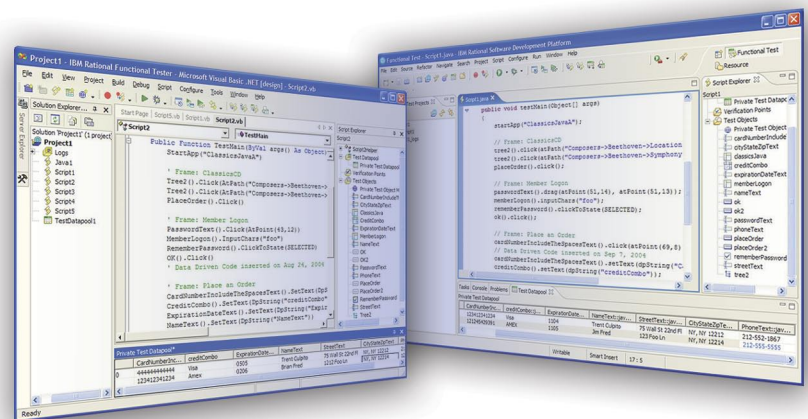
Project1 - IBM Rational Functional Tester - Microsoft Visual Basic .NET [design] - Script2.vb

File Edit View Project Build Debug Script Configure Tools Window Help

Solution Explorer

Solution 'Project1' (1 project)
Project1
Logs
Java1
Script1
Script2
Script3
Script4
Script5
TestDatapool1

Start Page Script5.vb Script1.vb Script2.vb

Script2
TestMain

Public Function TestMain(ByVal args() As Object)
StartApp("ClassicsJavaA")

' Frame: ClassicsCD
Tree2().Click(AtPath("Composers->Beethoven->
Tree2().Click(AtPath("Composers->Beethoven->
PlaceOrder().Click()

' Frame: Member Logon
PasswordText().Click(AtPoint(43,12))
MemberLogon().InputChars("foo")
RememberPassword().ClickToState(SELECTED)
OK().Click()
' Data Driven Code inserted on Aug 24, 2006

' Frame: Place an Order
CardNumberIncludeTheSpacesText().Click(AtPoint(
CreditCombo().SetText(DpString("creditCombo"
ExpirationDateText().SetText(DpString("Expir
NameText().SetText(DpString("NameText"))

Script Explorer
Script2
Script2Helper
Test Datapool
Private Test Datapool
Verification Points
Test Objects
Private Test Object
CardNumberInclude
CityStateZipText
ClassicsJava
CreditCombo
ExpirationDateText
MemberLogon
NameText
OK
OK2
PasswordText
PhoneText
PlaceOrder
PlaceOrder2
RememberPassword
StreetText
Tree2

Private Test Datapool*

| | CardNumberInc... | creditCombo | ExpirationDate... | NameText | StreetText | CityStateZipText |
|---|---|---|---|---|---|---|
| 0 | 4444444444444 | Visa | 0505 | Trent Culpito | 75 Wall St 22nd Fl | NY, NY 12212 |
| | 123412341234 | Amex | 0206 | Brian Fred | 123 Foo Ln | NY, NY 12214 |

Ready

Functional Test - Script1.java - IBM Rational Software Development Platform

File Edit Source Refactor Navigate Search Project Script Configure Run Window Help

Test Projects

Script1.java

public void testMain(Object[] args)
{
startApp("ClassicsJavaA");

// Frame: ClassicsCD
tree2().click(atPath("Composers->Beethoven->Location
tree2().click(atPath("Composers->Beethoven->Symphony
placeOrder().click();

// Frame: Member Logon
passwordText().drag(atPoint(51,14), atPoint(51,13));
memberLogon().inputChars("foo");
rememberPassword().clickToState(SELECTED);
ok().click();

// Frame: Place an Order
cardNumberIncludeTheSpacesText().click(atPoint(69,8
// Data Driven Code inserted on Sep 7, 2004
cardNumberIncludeTheSpacesText().setText(dpString("C
creditCombo().setText(dpString("creditCombo"));

Tasks Console Problems Test Datapool

Private Test Datapool

| | CardNumberInc... | creditCombo(... | ExpirationDate... | NameText::jav... | StreetText::jav... | CityStateZipTe... | PhoneText::jav... |
|---|---|---|---|---|---|---|---|
| | 1234123412344 | Visa | 0104 | Trent Culpito | 75 Wall St 22nd Fl | NY, NY 12212 | 212-552-1867 |
| | 1231456456591 | AMEX | 1105 | Jim Fred | 123 Foo Ln | NY, NY 12214 | 212-555-5555 |

Writable Smart Insert 17 : 5

Functional Test
Resource

Script Explorer
Script1
Private Test Datapool
Verification Points
Test Objects
Private Test Object
cardNumberInclude
cityStateZipText
classicsJava
creditCombo
expirationDateText
memberLogon
nameText
ok
ok2
passwordText
phoneText
placeOrder
placeOrder2
rememberPassword
streetText
tree2